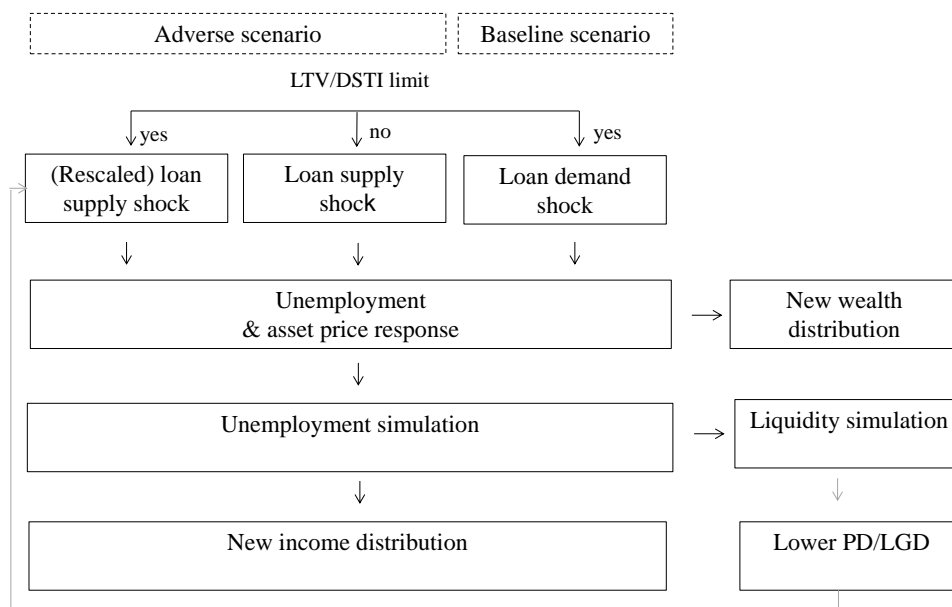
Adverse scenario

Baseline scenario

LTV/DSTI limit

yes

no

yes

(Rescaled) loan supply shock

Loan supply shock

Loan demand shock

Unemployment & asset price response

New wealth distribution

Unemployment simulation

Liquidity simulation

New income distribution

Lower PD/LGD